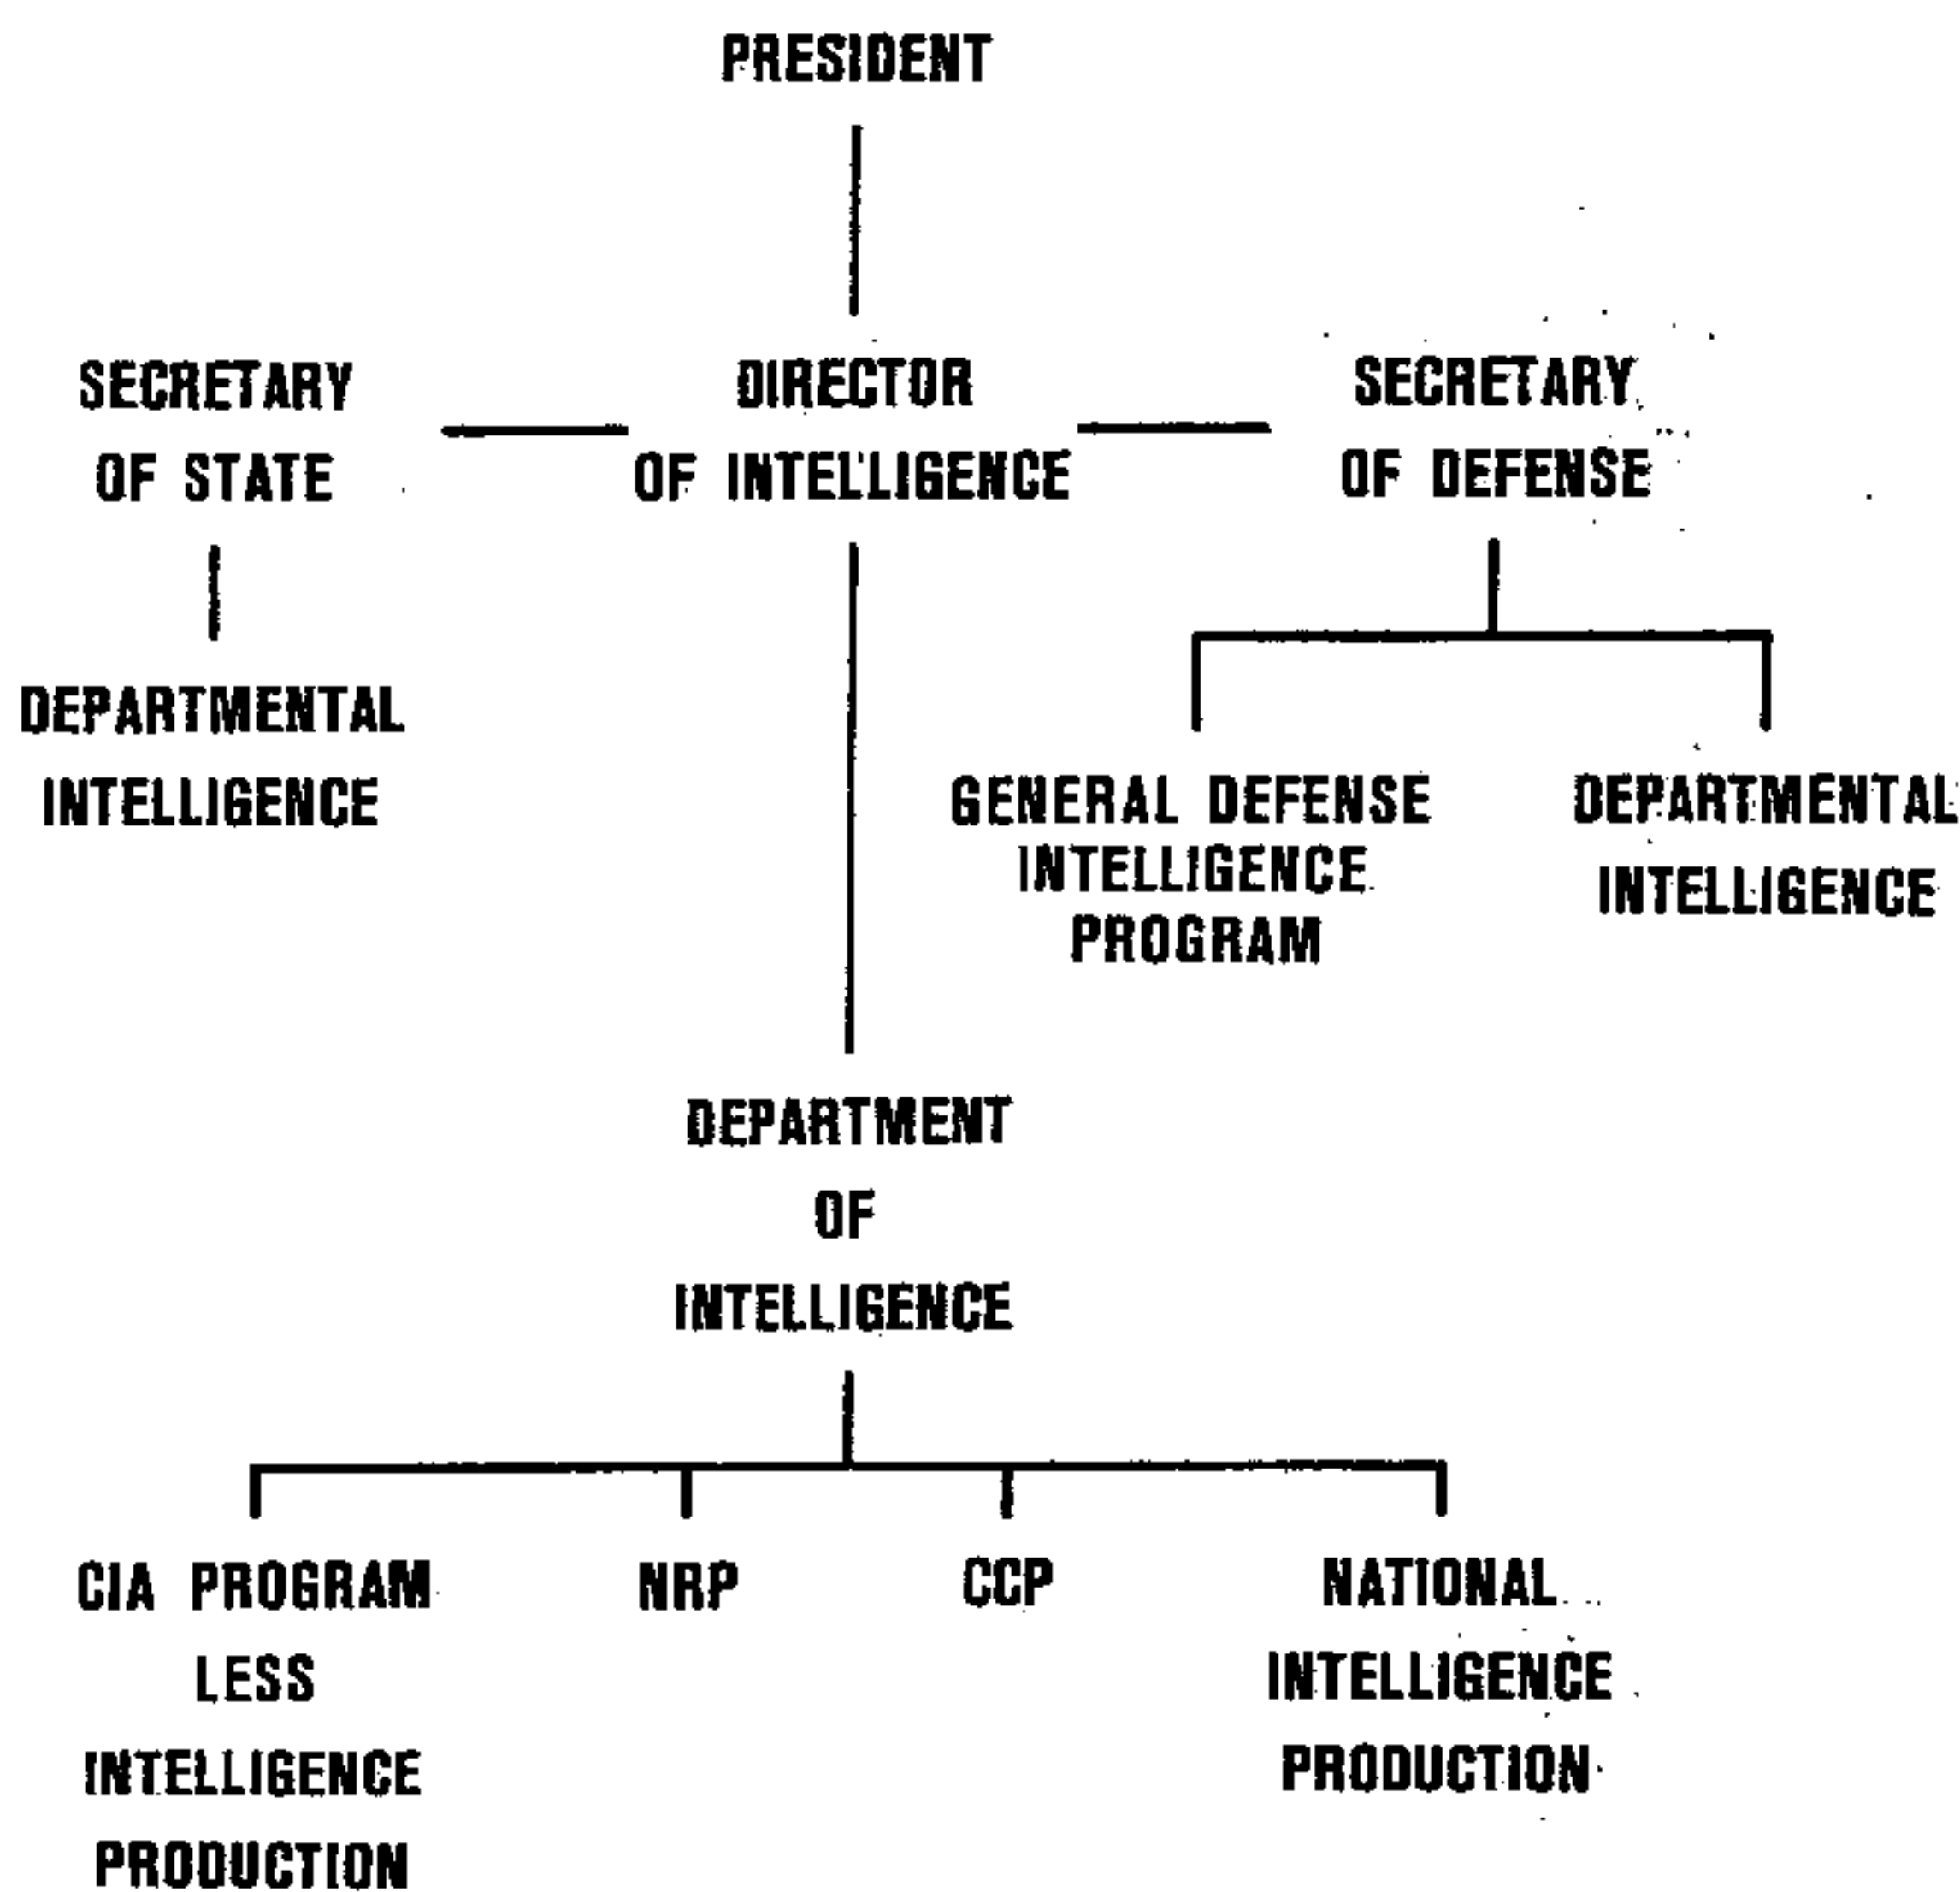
PRESIDENT

SECRETARY OF STATE

DIRECTOR OF INTELLIGENCE

SECRETARY OF DEFENSE

DEPARTMENTAL INTELLIGENCE

GENERAL DEFENSE INTELLIGENCE PROGRAM

DEPARTMENTAL INTELLIGENCE

DEPARTMENT OF INTELLIGENCE

CIA PROGRAM LESS INTELLIGENCE PRODUCTION

NRP

CCP

NATIONAL INTELLIGENCE PRODUCTION